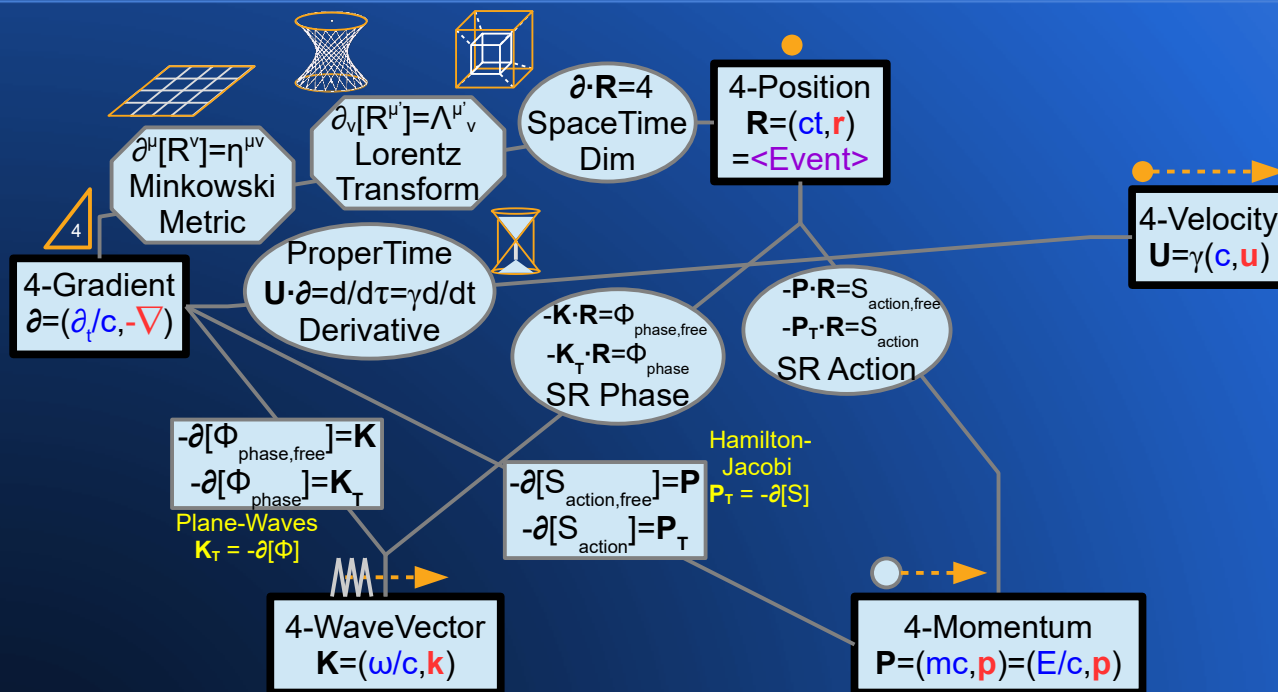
$\partial^\mu[R^\nu]=\eta^{\mu\nu}$
Minkowski
Metric

$\partial_\nu[R^{\mu'}]=\Lambda^{\mu'}{}_\nu$
Lorentz
Transform

$\partial\cdot\mathbf{R}=4$
SpaceTime
Dim

4-Position
$\mathbf{R}=(ct,\mathbf{r})$
=<Event>

4-Velocity
$\mathbf{U}=\gamma(c,\mathbf{u})$

4

4-Gradient
$\partial=(\partial_t/c,-\nabla)$

ProperTime
$\mathbf{U}\cdot\partial=d/d\tau=\gamma d/dt$
Derivative

$-\mathbf{K}\cdot\mathbf{R}=\Phi_{phase,free}$
$-\mathbf{K_T}\cdot\mathbf{R}=\Phi_{phase}$
SR Phase

$-\mathbf{P}\cdot\mathbf{R}=S_{action,free}$
$-\mathbf{P_T}\cdot\mathbf{R}=S_{action}$
SR Action

$-\partial[\Phi_{phase,free}]=\mathbf{K}$
$-\partial[\Phi_{phase}]=\mathbf{K_T}$

Plane-Waves
$\mathbf{K_T}=-\partial[\Phi]$

Hamilton-
Jacobi
$\mathbf{P_T}=-\partial[S]$

$-\partial[S_{action,free}]=\mathbf{P}$
$-\partial[S_{action}]=\mathbf{P_T}$

4-WaveVector
$\mathbf{K}=(\omega/c,\mathbf{k})$

4-Momentum
$\mathbf{P}=(mc,\mathbf{p})=(E/c,\mathbf{p})$